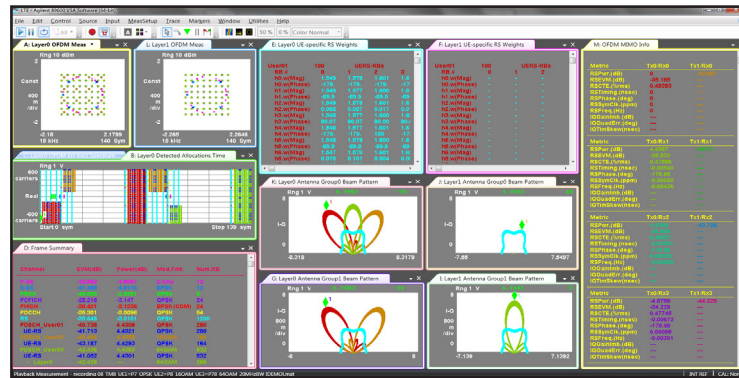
LTE Agilent 89600 VSA Software

File Edit Control Source Input MeasSetup Trace Markers Window Utilities Help

50 % Color Normal

A: Layer0 OFDM Meas

Rng 10 dBm

Const

400 m /div

-2.18 15 kHz 2.1796 140 Sym

L: Layer1 OFDM Meas

Rng 10 dBm

-2.268 15 kHz 2.2646 140 Sym

E: Layer0 UE-specific RS Weights

User01 100 UERS-RBs 0 1 2

RB #

h0.w(Mag) 1.849 1.878 1.801 1.8

h0.w(Phase) 178 178 178 178

h1.w(Mag) 1.849 1.877 1.800 1.8

h1.w(Phase) -85.1 -85.5 -85.5 -85

h2.w(Mag) 1.849 1.878 1.801 1.8

h2.w(Phase) 0.000 0.00 0.017 0.0

h3.w(Mag) 1.848 1.877 1.800 1.8

h3.w(Phase) 90.05 90.05 90.06 90

h4.w(Mag) 1.849 1.877 1.801 1.8

h4.w(Phase) 178 178 178 178

h5.w(Mag) 1.849 1.878 1.801 1.8

h5.w(Phase) -85.9 -85.9 -85.9 -85

h6.w(Mag) 1.849 1.878 1.800 1.8

h6.w(Phase) 0.016 0.101 0.004 0.0

F: Layer1 UE-specific RS Weights

User01 100 UERS-RBs 0 1 2

RB #

M: OFDM MIMO Info

Metric Tx0:Rx0 Tx1:Rx0

RSPwr(dBm) 0

RSEVM(dB) -38.185

RSCTE(%rms) 0.48283

RSTiming(nsec) 0

RSPhase(deg) 0

RSSymClk(ppm) 0

RSFreq(Hz) 0

IQGainImb(dB) ---

IQQuadErr(deg) ---

IQTimSkew(nsec) ---

Metric Tx0:Rx1 Tx1:Rx1

RSPwr(dBm) -0.1527

RSEVM(dB) -38.823

RSCTE(%rms) 0.47008

RSTiming(nsec) -0.00095

RSPhase(deg) -178.98

RSSymClk(ppm) 0.000062

RSFreq(Hz) 0.00028

IQGainImb(dB) ---

IQQuadErr(deg) ---

IQTimSkew(nsec) ---

Metric Tx0:Rx2 Tx1:Rx2

RSPwr(dBm) ---

RSEVM(dB) ---

RSCTE(%rms) ---

RSTiming(nsec) ---

RSPhase(deg) ---

RSSymClk(ppm) ---

RSFreq(Hz) ---

IQGainImb(dB) ---

IQQuadErr(deg) ---

IQTimSkew(nsec) ---

Metric Tx0:Rx3 Tx1:Rx3

RSPwr(dBm) -0.8798 -44.225

RSEVM(dB) -38.229

RSCTE(%rms) 0.47748

RSTiming(nsec) -0.09673

RSPhase(deg) -179.56

RSSymClk(ppm) 0.00098

RSFreq(Hz) -0.00201

IQGainImb(dB) ---

IQQuadErr(deg) ---

IQTimSkew(nsec) ---

Rng 1 400 carriers Real /div -400 carriers Start 0 sym

B: Layer0 Detected Allocations Time

Stop 139 sym

K: Layer0 Antenna Group0 Beam Pattern

Rng 1 V

I-Q 800 m /div

-8 8.2179

J: Layer1 Antenna Group0 Beam Pattern

Rng 1 V

-7.86 7.8497

G: Layer0 Antenna Group1 Beam Pattern

Rng 1 V

I-Q 800 m /div

-8 8

I: Layer1 Antenna Group1 Beam Pattern

Rng 1 V

-7.139 7.1392

D: Frame Summary

Channel EVM(dB) Power(dB) Mod.Fmt. NumRB

PCFICH -28.210 -3.147 QPSK 24

PHICH -30.621 -0.1236 BPSK(CDM) 24

PDCCH -28.241 0.0896 QPSK 54

RS -38.645 -0.0151 QPSK 1200

PDSCH_User01 -40.738 4.4306 QPSK 200

UE-RS -41.713 4.4021 QPSK 288

UE-RS -42.187 4.4382 QPSK 168

UE-RS -41.052 4.4301 QPSK 832

Playback Measurement - recording 08 TM8 UE1=P7 QPSK UE2=P8 16QAM UE3=P78 64QAM 20MHzBW 1DEMO.mat INT REF CAL: None